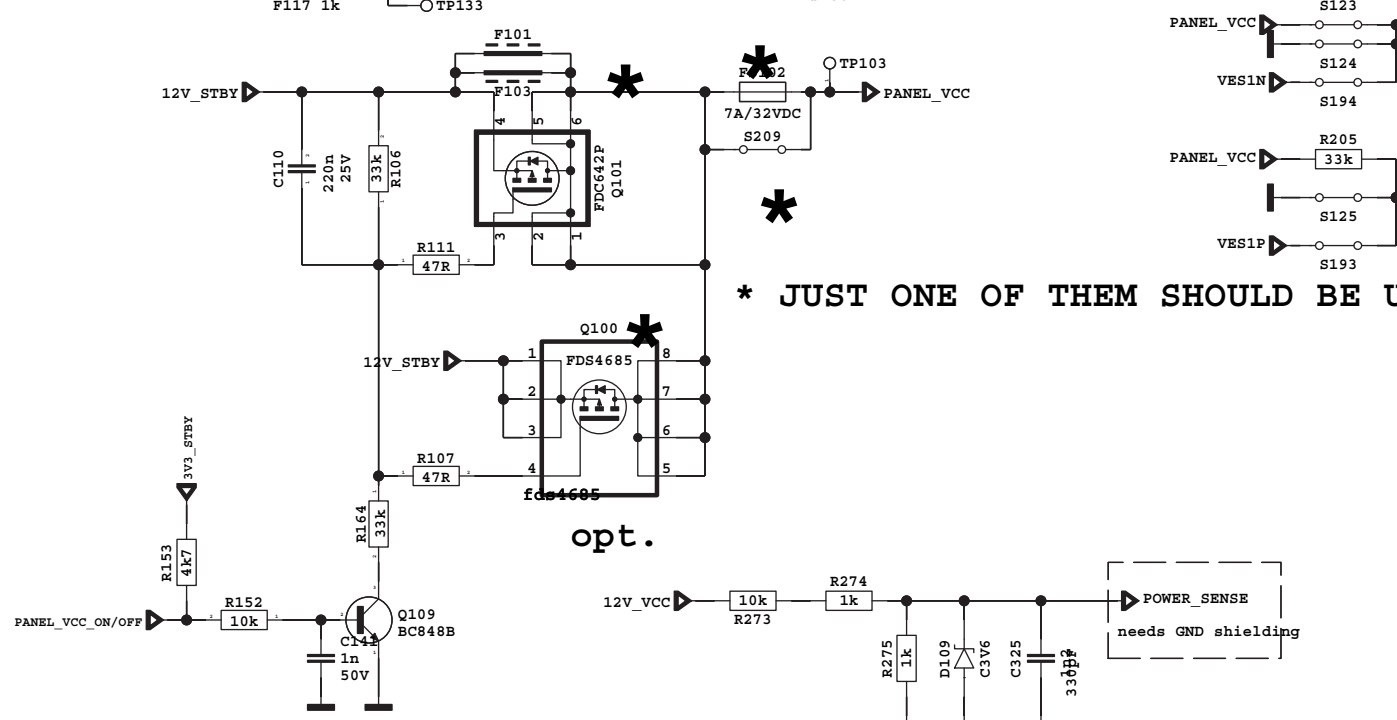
F117 1k
TP133
F101
F103
12V_STBY
*
F102
7A/32VDC
TP103
PANEL_VCC
S209
C110
220n
25V
33k
R106
4
5
6
FDC642P
Q101
3
2
1
*
R111
47R
Q100
*
12V_STBY
1
FDS4685
8
2
7
3
6
R107
47R
4
5
fds4685
3V3_STBY
R153
4k7
R164
33k
opt.
R152
10k
PANEL_VCC_ON/OFF
Q109
BC848B
C141
1n
50V
12V_VCC
10k
R273
R274
1k
R275
1k
D109
C3V6
C325
330pF
POWER_SENSE
needs GND shielding
S123
PANEL_VCC
S124
VES1N
S194
R205
PANEL_VCC
33k
S125
VES1P
S193
* JUST ONE OF THEM SHOULD BE U